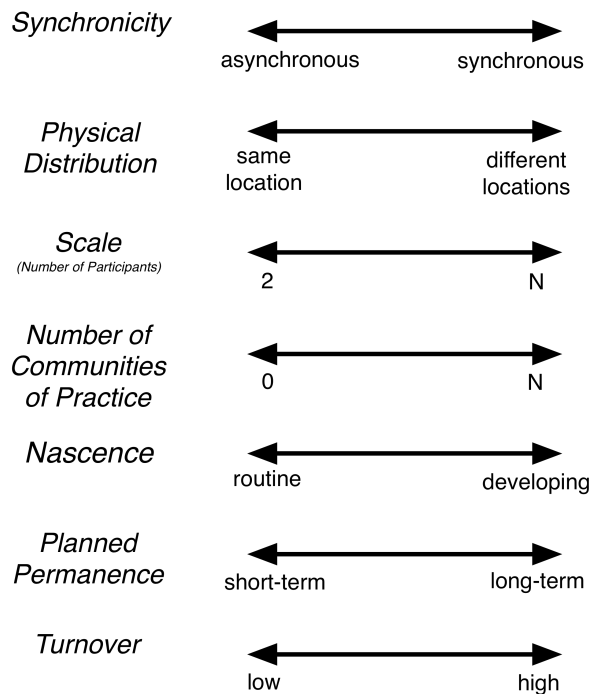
Synchronicity
asynchronous synchronous

Physical Distribution
same location different locations

Scale
(Number of Participants)
2 N

Number of Communities of Practice
0 N

Nascence
routine developing

Planned Permanence
short-term long-term

Turnover
low high